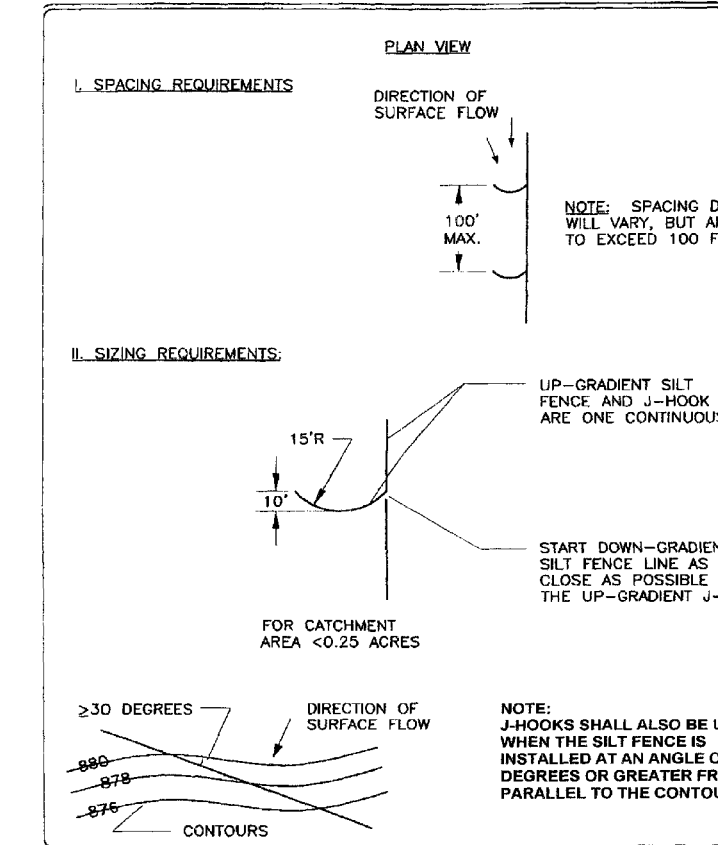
PLAN VIEW

I. SPACING REQUIREMENTS

DIRECTION OF SURFACE FLOW

100' MAX.

NOTE: SPACING D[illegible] WILL VARY, BUT A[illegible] TO EXCEED 100 F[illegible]

II. SIZING REQUIREMENTS:

UP-GRADIENT SILT FENCE AND J-HOOK ARE ONE CONTINUOU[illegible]

15'R

10'

START DOWN-GRADIEN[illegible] SILT FENCE LINE AS CLOSE AS POSSIBLE THE UP-GRADIENT J-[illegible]

FOR CATCHMENT AREA <0.25 ACRES

$\geq$30 DEGREES

DIRECTION OF SURFACE FLOW

880

878

876

CONTOURS

NOTE:
J-HOOKS SHALL ALSO BE U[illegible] WHEN THE SILT FENCE IS INSTALLED AT AN ANGLE O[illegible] DEGREES OR GREATER FR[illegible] PARALLEL TO THE CONTOU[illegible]